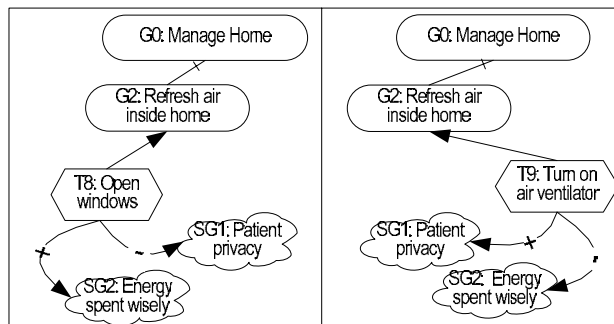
G0: Manage Home

G2: Refresh air inside home

T8: Open windows

SG1: Patient privacy

SG2: Energy spent wisely

G0: Manage Home

G2: Refresh air inside home

T9: Turn on air ventilator

SG1: Patient privacy

SG2: Energy spent wisely